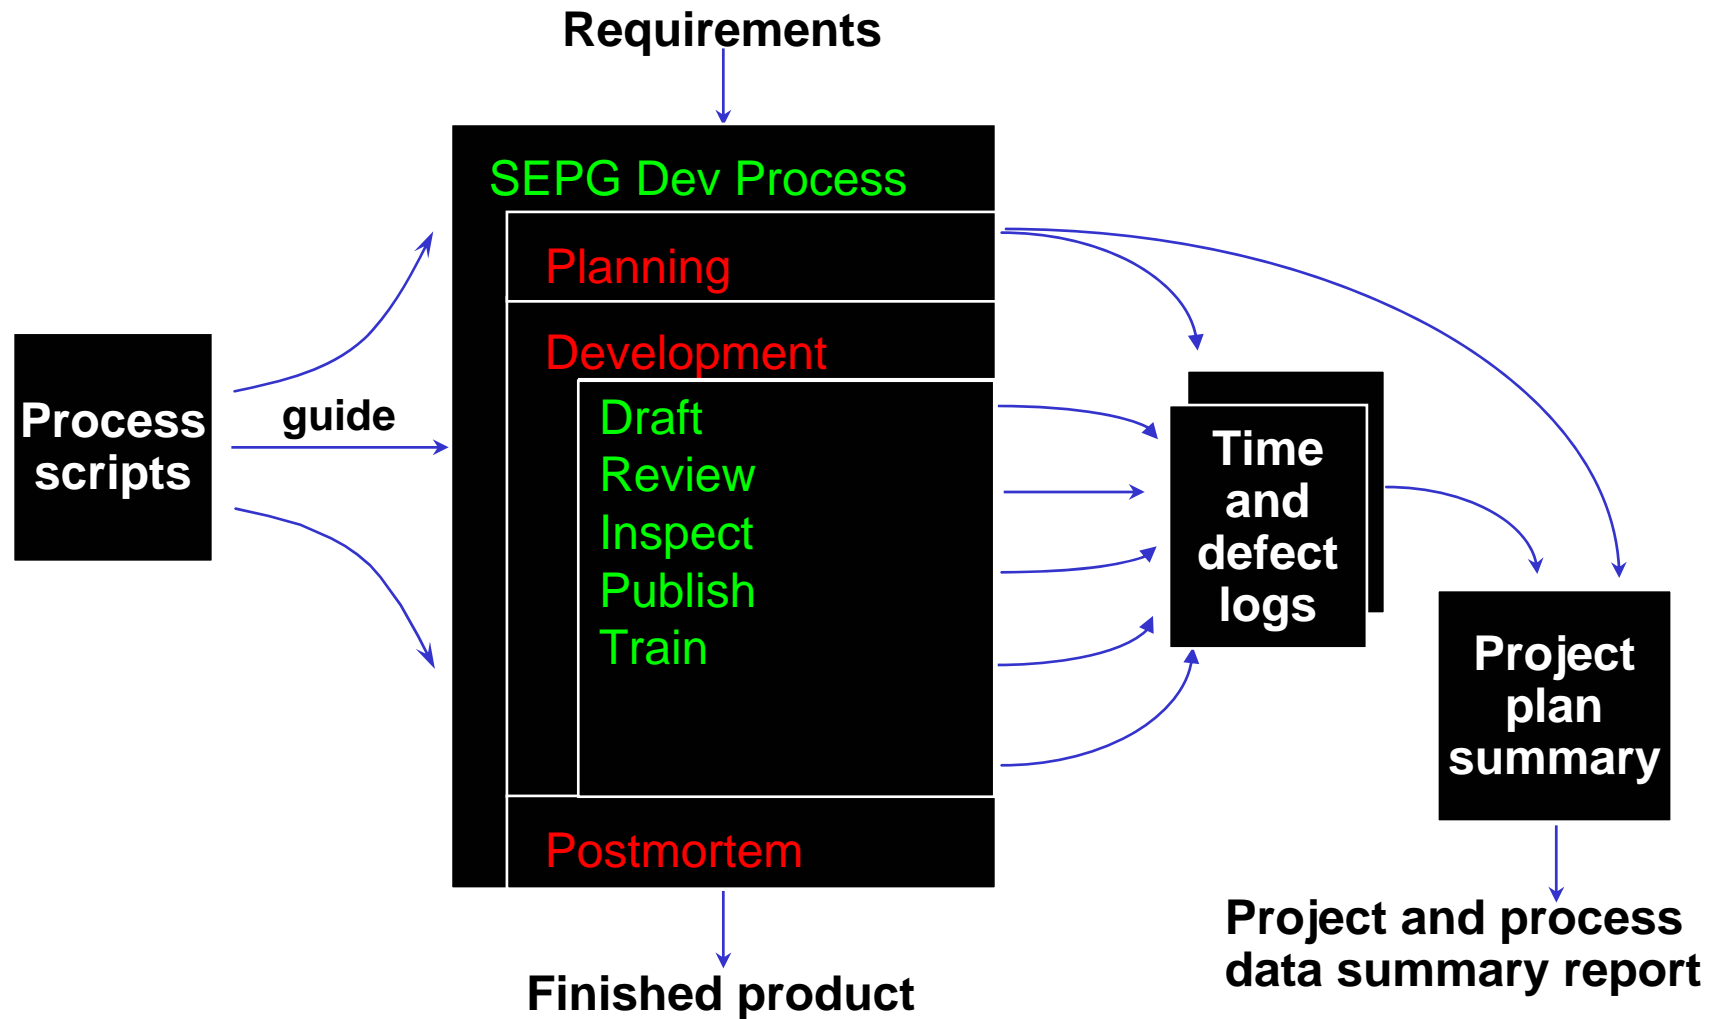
Requirements

Process scripts

guide

SEPG Dev Process

Planning

Development

Draft
Review
Inspect
Publish
Train

Postmortem

Time and defect logs

Project plan summary

Finished product

Project and process data summary report